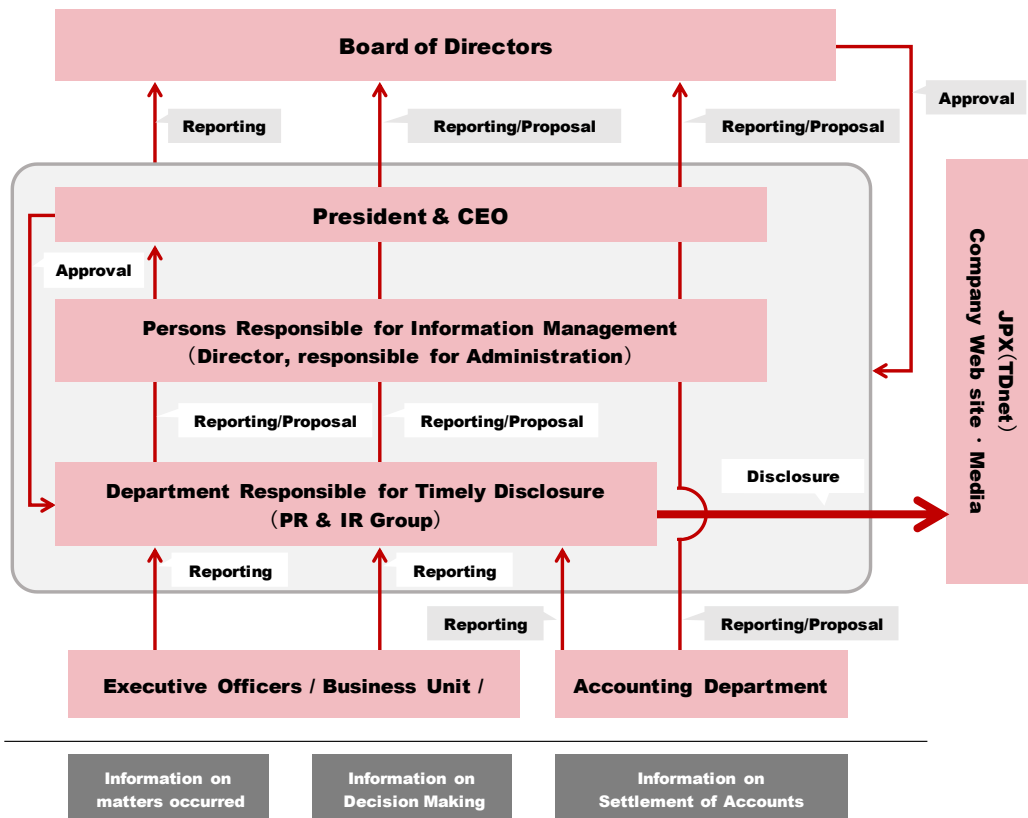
Board of Directors

Reporting

Reporting/Proposal

Reporting/Proposal

Approval

President & CEO

Approval

Persons Responsible for Information Management
（Director, responsible for Administration）

Reporting/Proposal

Reporting/Proposal

Department Responsible for Timely Disclosure
（PR & IR Group）

Disclosure

JPX（TDnet）
Company Web site・Media

Reporting

Reporting

Reporting

Reporting/Proposal

Executive Officers / Business Unit /

Accounting Department

Information on matters occurred

Information on Decision Making

Information on Settlement of Accounts